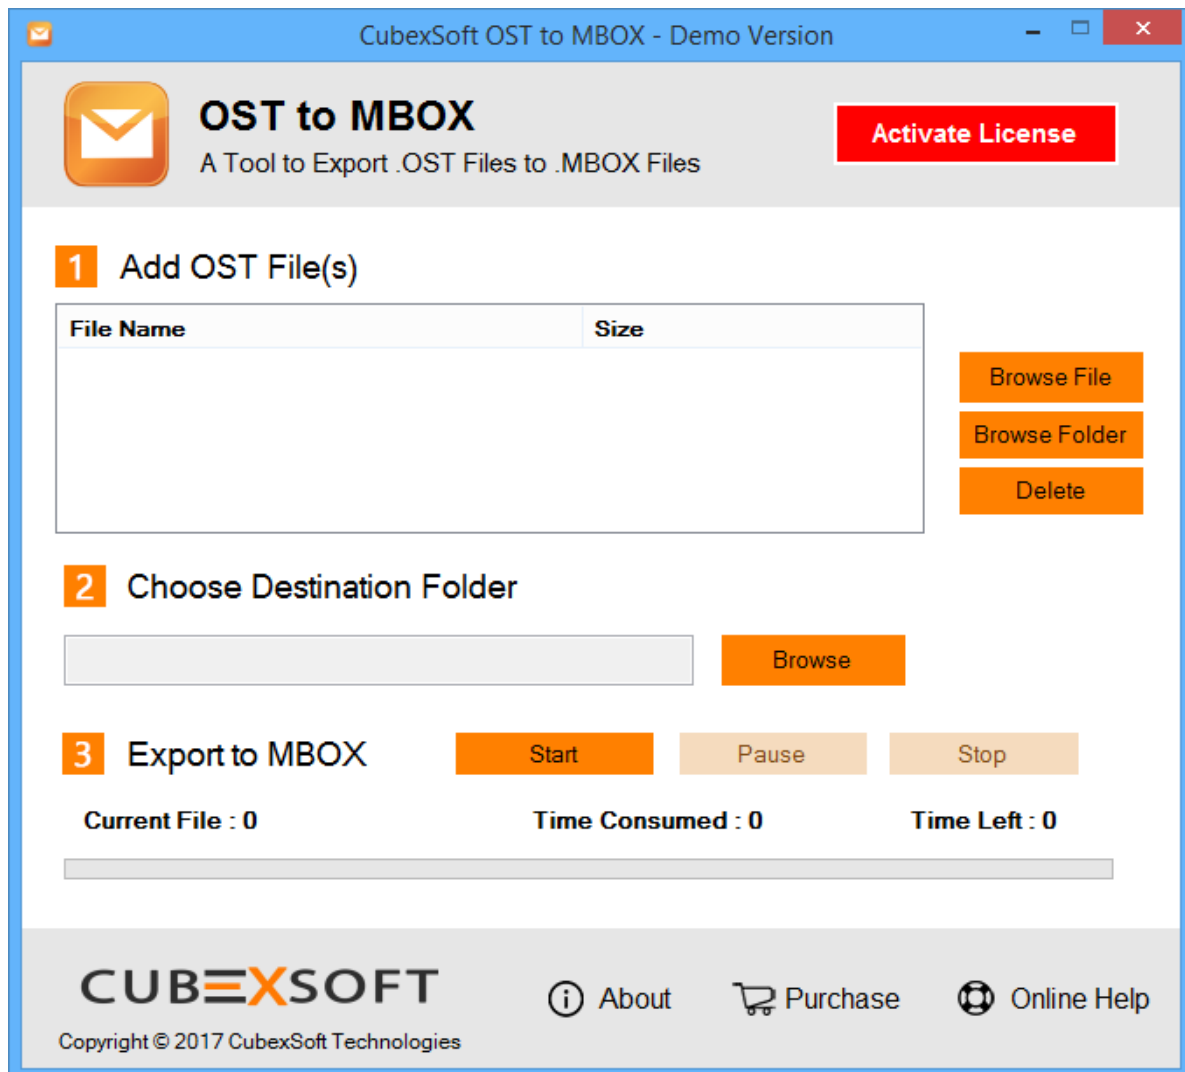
CubexSoft OST to MBOX - Demo Version

OST to MBOX
A Tool to Export .OST Files to .MBOX Files

Activate License

1 Add OST File(s)

| File Name | Size |
|---|---|

Browse File
Browse Folder
Delete

2 Choose Destination Folder

Browse

3 Export to MBOX

Start
Pause
Stop

Current File : 0
Time Consumed : 0
Time Left : 0

CUBEXSOFT
Copyright © 2017 CubexSoft Technologies

About
Purchase
Online Help